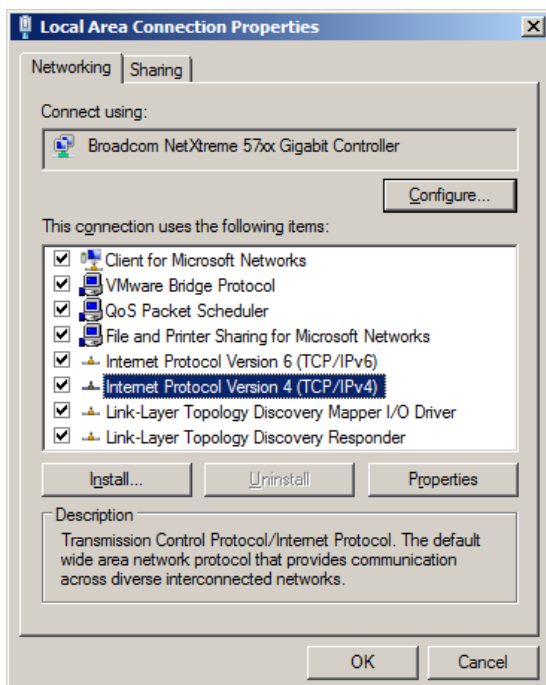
Local Area Connection Properties

Networking | Sharing

Connect using:

Broadcom NetXtreme 57xx Gigabit Controller

Configure...

This connection uses the following items:

Client for Microsoft Networks
VMware Bridge Protocol
QoS Packet Scheduler
File and Printer Sharing for Microsoft Networks
Internet Protocol Version 6 (TCP/IPv6)
Internet Protocol Version 4 (TCP/IPv4)
Link-Layer Topology Discovery Mapper I/O Driver
Link-Layer Topology Discovery Responder

Install... | Uninstall | Properties

Description

Transmission Control Protocol/Internet Protocol. The default wide area network protocol that provides communication across diverse interconnected networks.

OK | Cancel